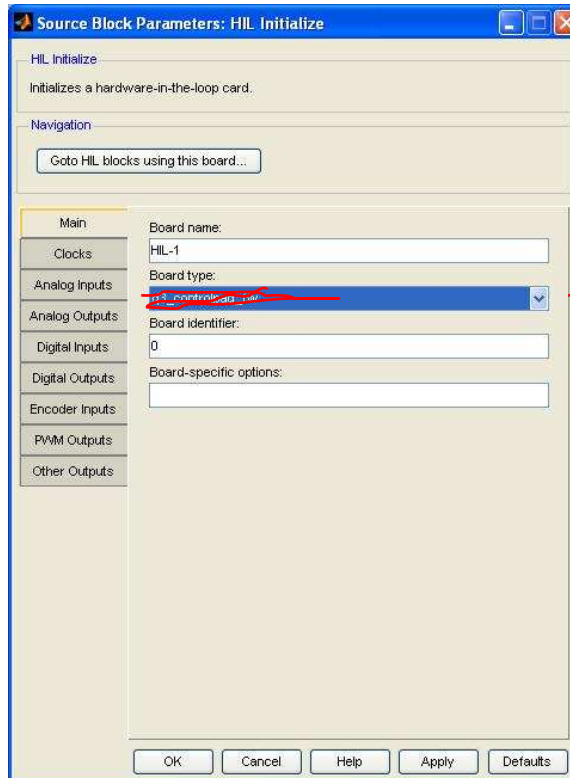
Source Block Parameters: HIL Initialize

HIL Initialize

Initializes a hardware-in-the-loop card.

Navigation

Goto HIL blocks using this board...

Main
Clocks
Analog Inputs
Analog Outputs
Digital Inputs
Digital Outputs
Encoder Inputs
PWM Outputs
Other Outputs

Board name:
HIL-1
Board type:
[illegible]
Board identifier:
0
Board-specific options:

OK Cancel Help Apply Defaults